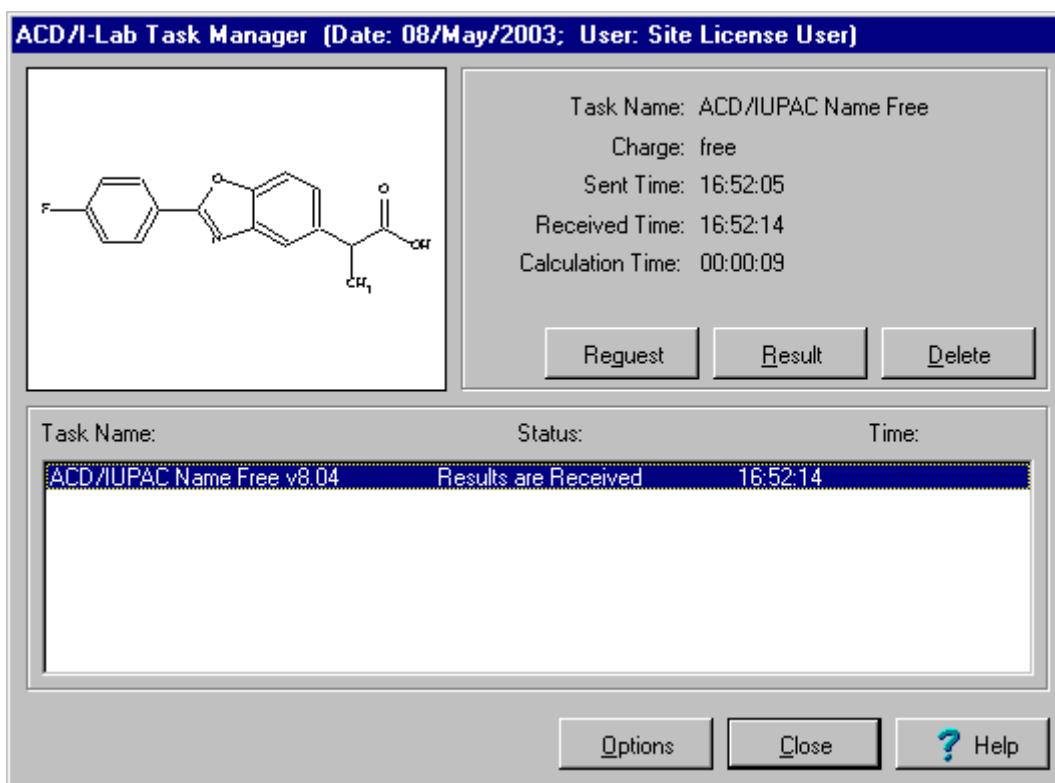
ACD/I-Lab Task Manager (Date: 08/May/2003; User: Site License User)

F
O
N
O
OH
$CH_3$

Task Name: ACD/IUPAC Name Free
Charge: free
Sent Time: 16:52:05
Received Time: 16:52:14
Calculation Time: 00:00:09

Request
Result
Delete

| Task Name: | Status: | Time: |
|---|---|---|
| ACD/IUPAC Name Free v8.04 | Results are Received | 16:52:14 |

Options
Close
? Help